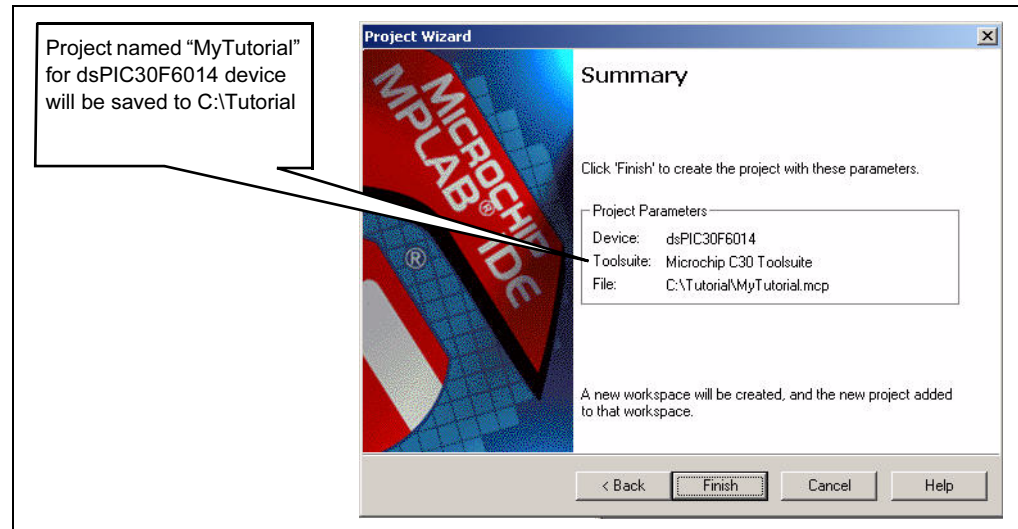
Project named “MyTutorial” for dsPIC30F6014 device will be saved to C:\Tutorial

Project Wizard

×

MICROCHIP MPLAB® IDE

®

Summary

Click 'Finish' to create the project with these parameters.

Project Parameters

| | |
|---|---|
| Device: | dsPIC30F6014 |
| Toolsuite: | Microchip C30 Toolsuite |
| File: | C:\Tutorial\MyTutorial.mcp |

A new workspace will be created, and the new project added to that workspace.

< Back

Finish

Cancel

Help